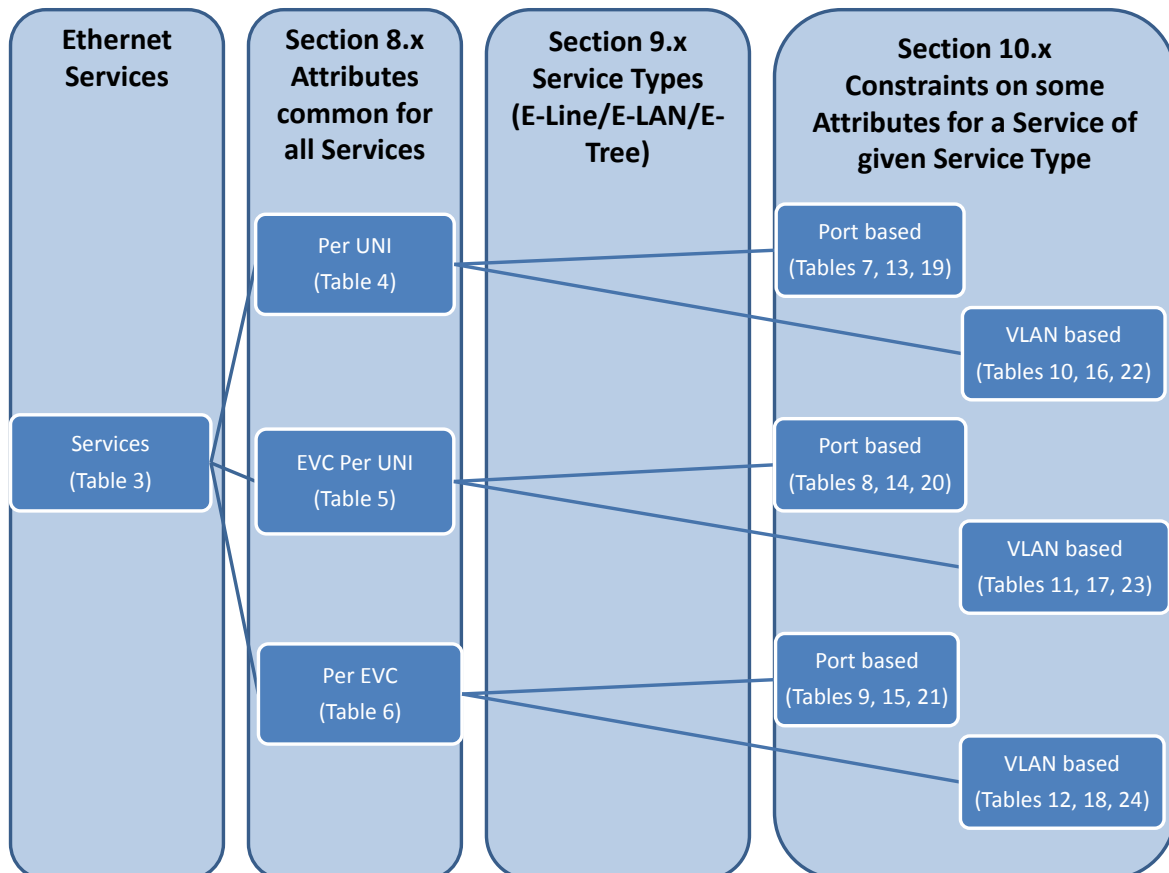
Ethernet Services

Section 8.x Attributes common for all Services

Section 9.x Service Types (E-Line/E-LAN/E-Tree)

Section 10.x Constraints on some Attributes for a Service of given Service Type

Per UNI
(Table 4)

Port based
(Tables 7, 13, 19)

VLAN based
(Tables 10, 16, 22)

Services
(Table 3)

EVC Per UNI
(Table 5)

Port based
(Tables 8, 14, 20)

VLAN based
(Tables 11, 17, 23)

Per EVC
(Table 6)

Port based
(Tables 9, 15, 21)

VLAN based
(Tables 12, 18, 24)